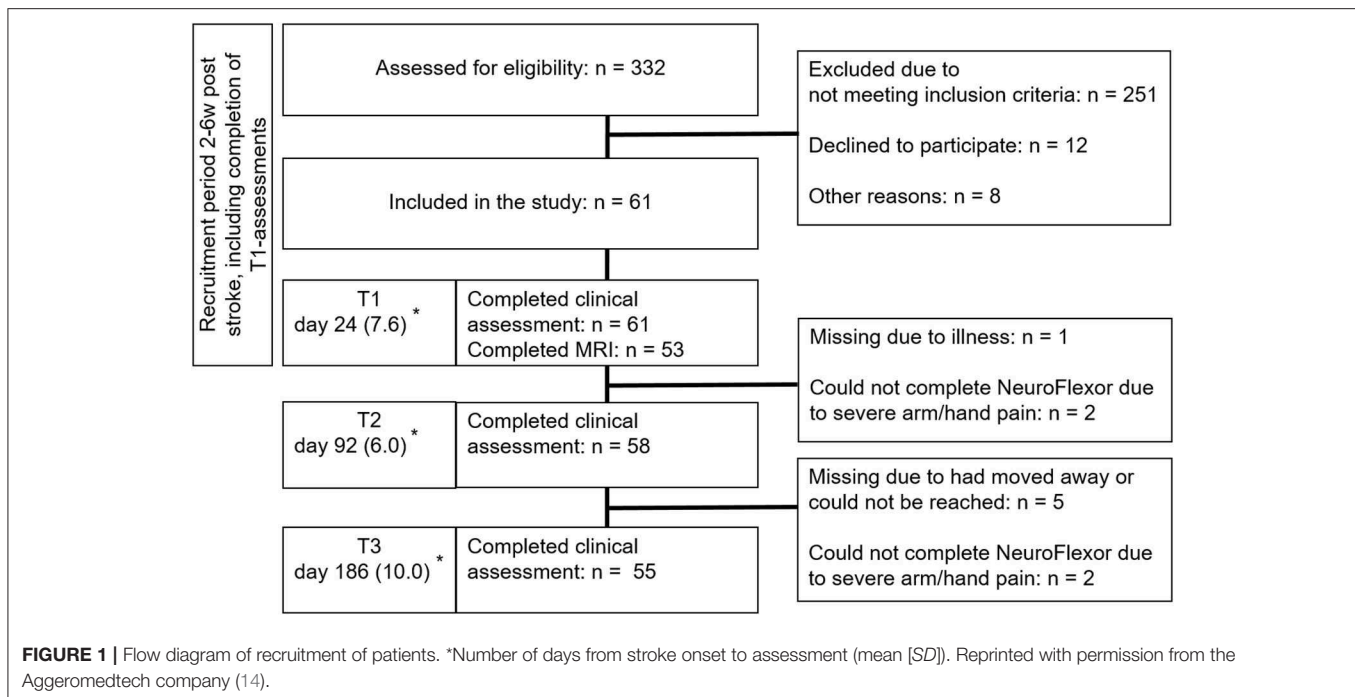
Recruitment period 2-6w post stroke, including completion of T1-assessments

Assessed for eligibility: n = 332

Excluded due to not meeting inclusion criteria: n = 251

Declined to participate: n = 12

Other reasons: n = 8

Included in the study: n = 61

T1 day 24 (7.6) *

Completed clinical assessment: n = 61
Completed MRI: n = 53

Missing due to illness: n = 1

Could not complete NeuroFlexor due to severe arm/hand pain: n = 2

T2 day 92 (6.0) *

Completed clinical assessment: n = 58

Missing due to had moved away or could not be reached: n = 5

Could not complete NeuroFlexor due to severe arm/hand pain: n = 2

T3 day 186 (10.0) *

Completed clinical assessment: n = 55

**FIGURE 1 |** Flow diagram of recruitment of patients. *Number of days from stroke onset to assessment (mean [*SD*]). Reprinted with permission from the Aggeromedtech company (14).